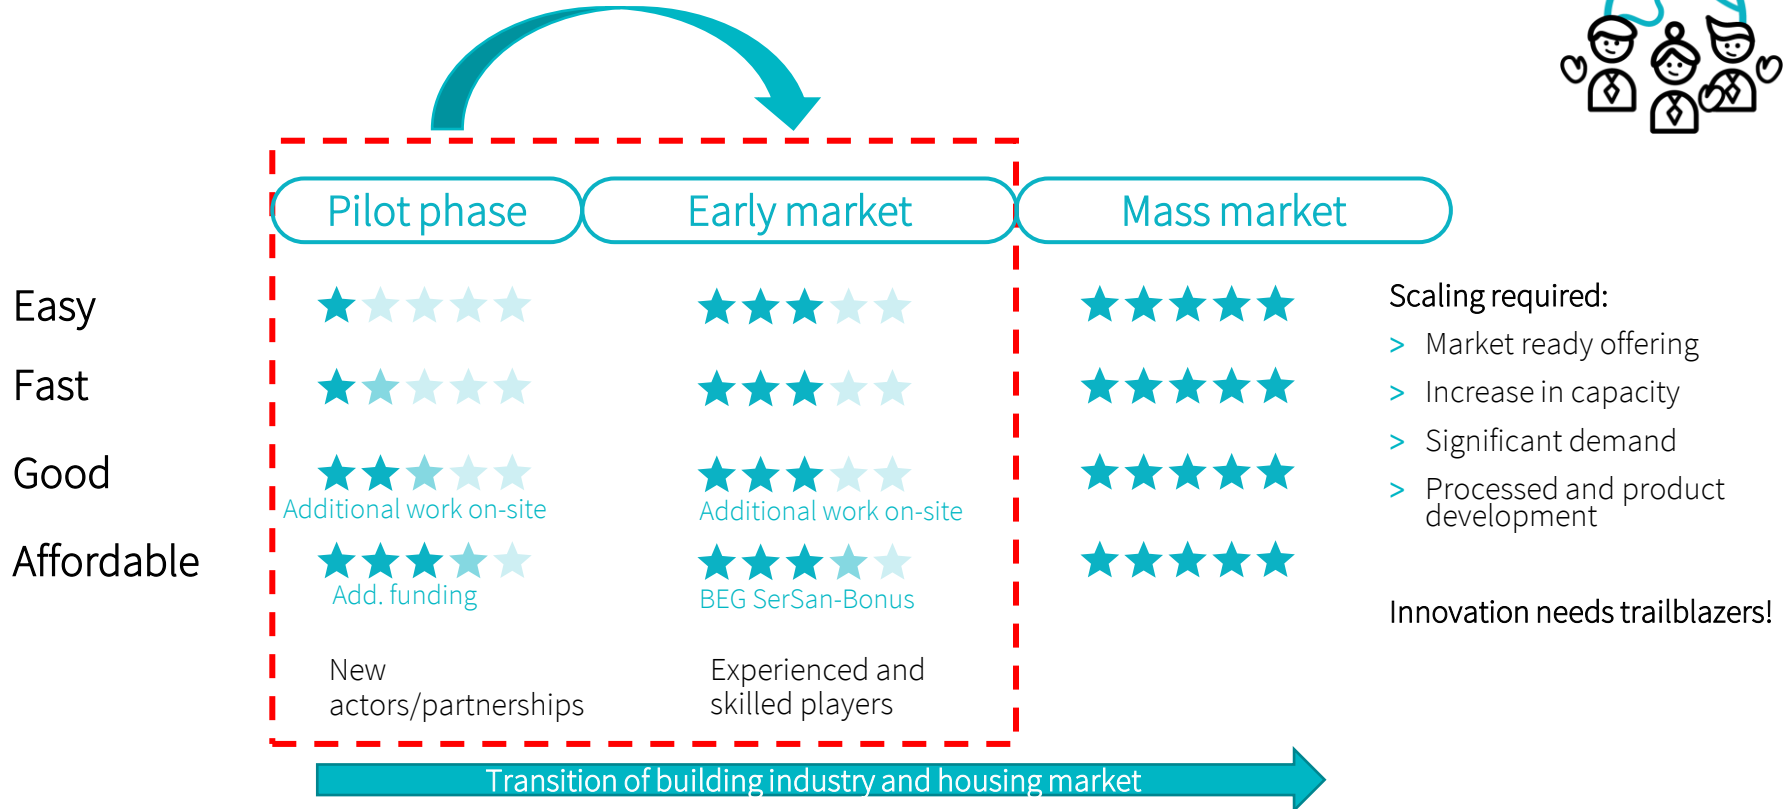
Pilot phase

Early market

Mass market

Easy

Fast

Good

Affordable

Additional work on-site

Add. funding

Additional work on-site

BEG SerSan-Bonus

New actors/partnerships

Experienced and skilled players

Scaling required:

> Market ready offering

> Increase in capacity

> Significant demand

> Processed and product development

Innovation needs trailblazers!

Transition of building industry and housing market